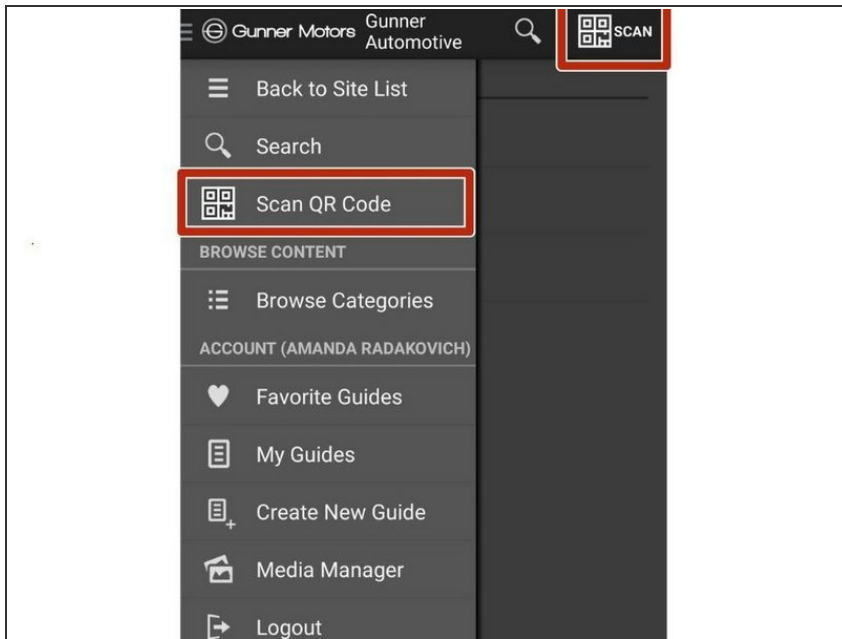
Gunner Motors Gunner Automotive

SCAN

Back to Site List

Search

Scan QR Code

BROWSE CONTENT

Browse Categories

ACCOUNT (AMANDA RADAKOVICH)

Favorite Guides

My Guides

Create New Guide

Media Manager

Logout